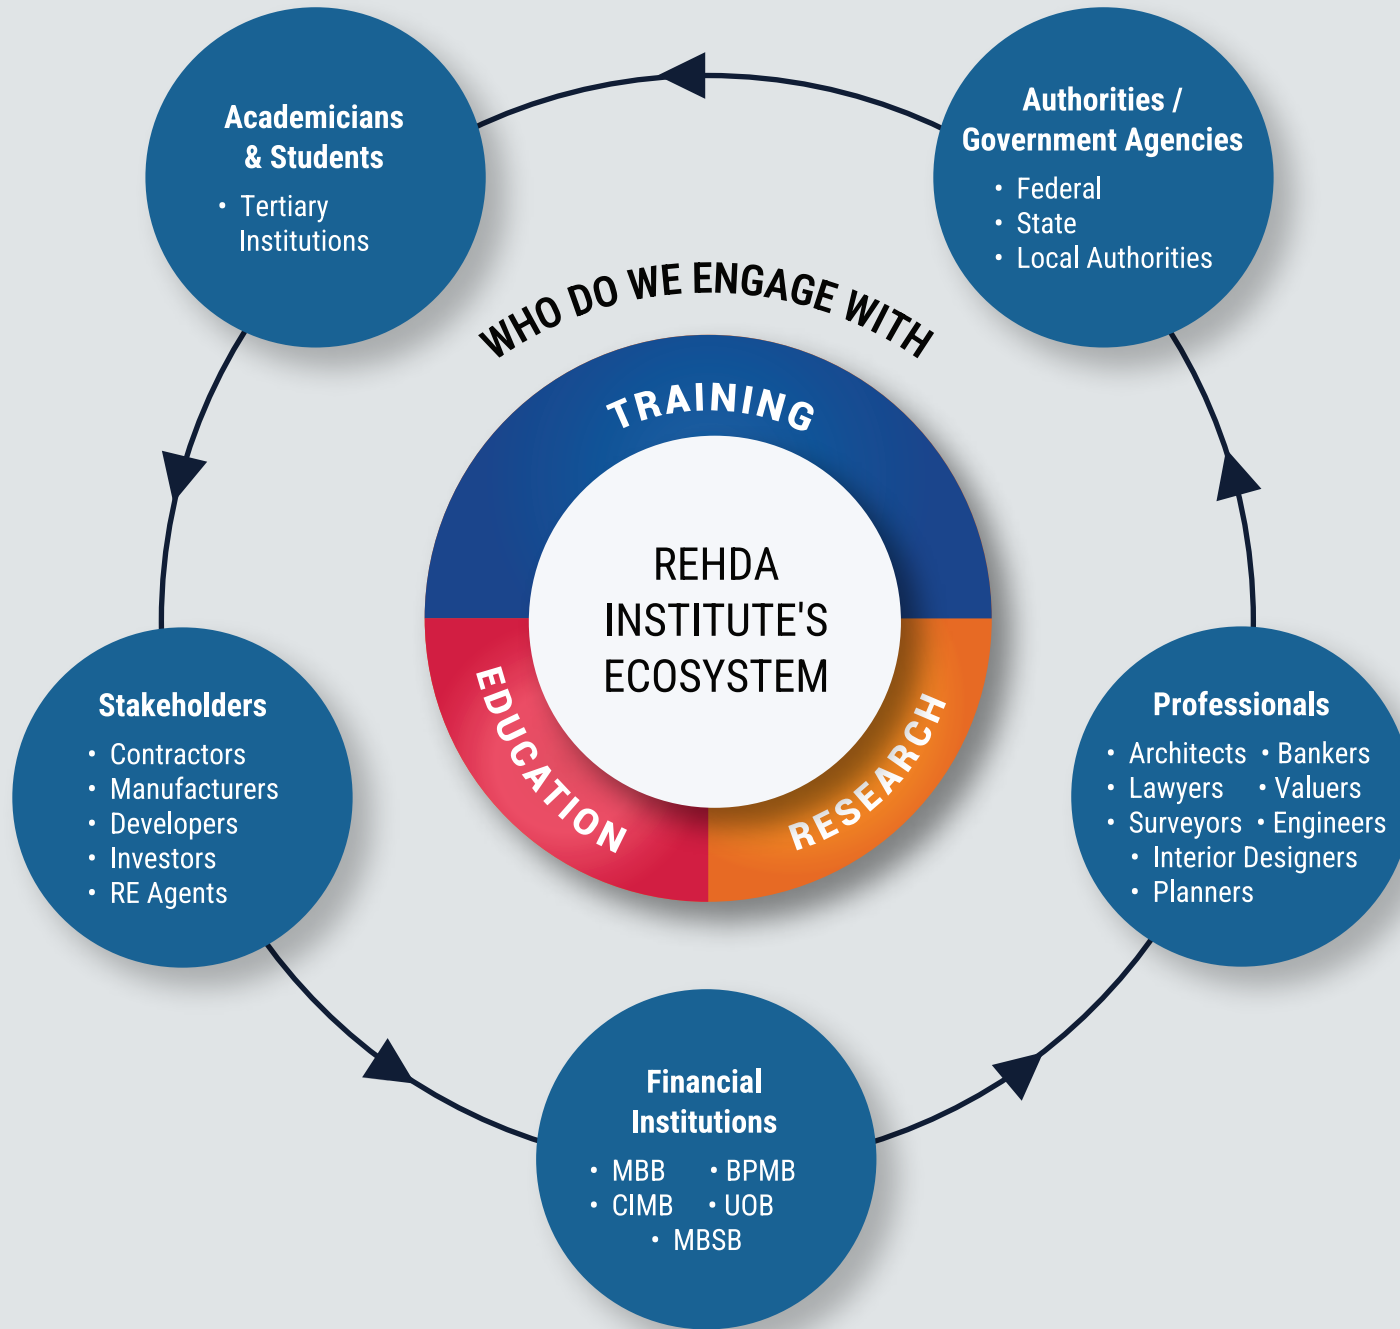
Academicians & Students

- Tertiary Institutions

Authorities / Government Agencies

- Federal
- State
- Local Authorities

WHO DO WE ENGAGE WITH

TRAINING

REHDA INSTITUTE'S ECOSYSTEM

EDUCATION

RESEARCH

Stakeholders

- Contractors
- Manufacturers
- Developers
- Investors
- RE Agents

Professionals

- Architects
- Bankers
- Lawyers
- Valuers
- Surveyors
- Engineers
- Interior Designers
- Planners

Financial Institutions

- MBB
- BPMB
- CIMB
- UOB
- MBSB